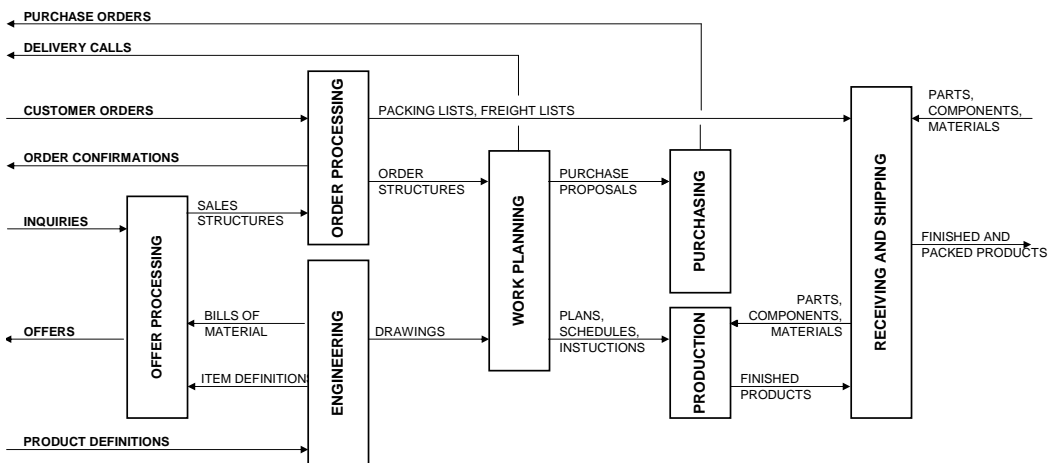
PURCHASE ORDERS

DELIVERY CALLS

CUSTOMER ORDERS

ORDER CONFIRMATIONS

INQUIRIES

OFFERS

PRODUCT DEFINITIONS

ORDER PROCESSING

PACKING LISTS, FREIGHT LISTS

PARTS, COMPONENTS, MATERIALS

SALES STRUCTURES

ORDER STRUCTURES

OFFER PROCESSING

WORK PLANNING

PURCHASE PROPOSALS

PURCHASING

RECEIVING AND SHIPPING

FINISHED AND PACKED PRODUCTS

BILLS OF MATERIAL

ENGINEERING

DRAWINGS

PLANS, SCHEDULES, INSTUCTIONS

PRODUCTION

PARTS, COMPONENTS, MATERIALS

ITEM DEFINITION

FINISHED PRODUCTS